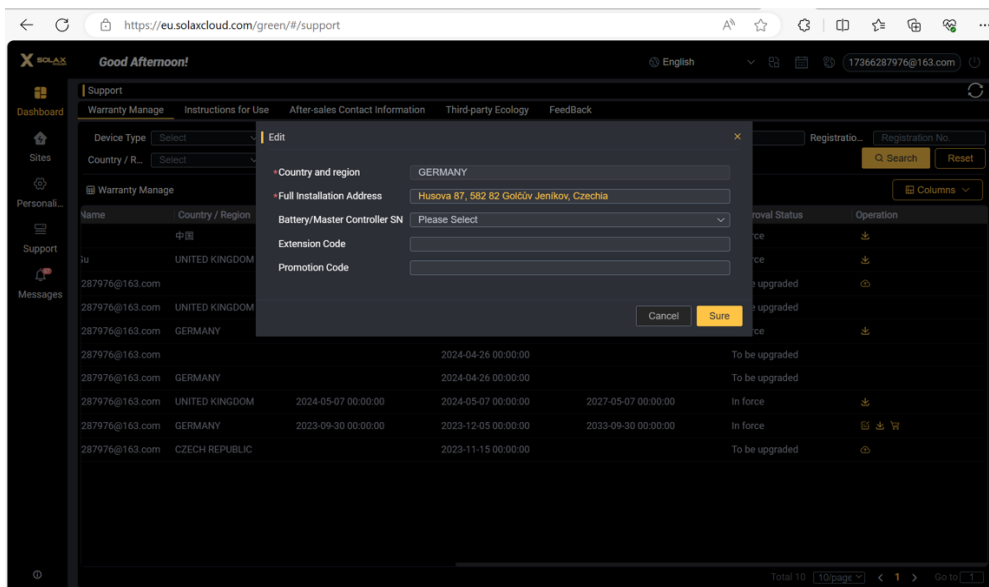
https://eu.solaxcloud.com/green/#/support

SOLAX Good Afternoon! English 17366287976@163.com

Dashboard
Sites
Personali...
Support
Messages

Support

Warranty Manage | Instructions for Use | After-sales Contact Information | Third-party Ecology | FeedBack

Device Type Select
Country / R... Select
Registratio... Registration No.
Search Reset

Warranty Manage
Columns

| Name | Country / Region | | | | roval Status | Operation |
|---|---|---|---|---|---|---|
| | 中国 | | | | rce | |
| ju | UNITED KINGDOM | | | | rce | |
| 287976@163.com | | | | | e upgraded | |
| 287976@163.com | UNITED KINGDOM | | | | e upgraded | |
| 287976@163.com | GERMANY | | | | rce | |
| 287976@163.com | | | 2024-04-26 00:00:00 | | To be upgraded | |
| 287976@163.com | GERMANY | | 2024-04-26 00:00:00 | | To be upgraded | |
| 287976@163.com | UNITED KINGDOM | 2024-05-07 00:00:00 | 2024-05-07 00:00:00 | 2027-05-07 00:00:00 | In force | |
| 287976@163.com | GERMANY | 2023-09-30 00:00:00 | 2023-12-05 00:00:00 | 2033-09-30 00:00:00 | In force | |
| 287976@163.com | CZECH REPUBLIC | | 2023-11-15 00:00:00 | | To be upgraded | |

Edit ×
*Country and region GERMANY
*Full Installation Address Husova 87, 582 82 Golčův Jeníkov, Czechia
Battery/Master Controller SN Please Select
Extension Code
Promotion Code
Cancel Sure

Total 10 10/page < 1 > Go to 1